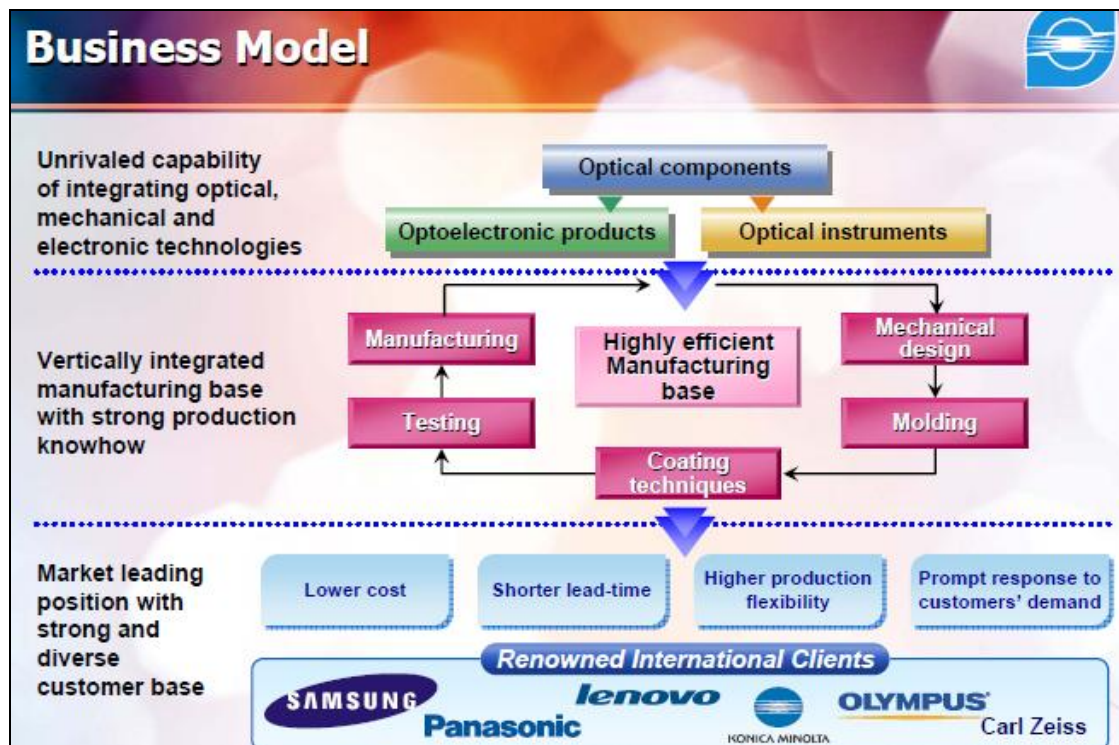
Business Model

Unrivaled capability of integrating optical, mechanical and electronic technologies

Optical components

Optoelectronic products

Optical instruments

Vertically integrated manufacturing base with strong production knowhow

Manufacturing

Highly efficient Manufacturing base

Mechanical design

Testing

Molding

Coating techniques

Market leading position with strong and diverse customer base

Lower cost

Shorter lead-time

Higher production flexibility

Prompt response to customers' demand

Renowned International Clients

SAMSUNG

Panasonic

lenovo

KONICA MINOLTA

OLYMPUS

Carl Zeiss